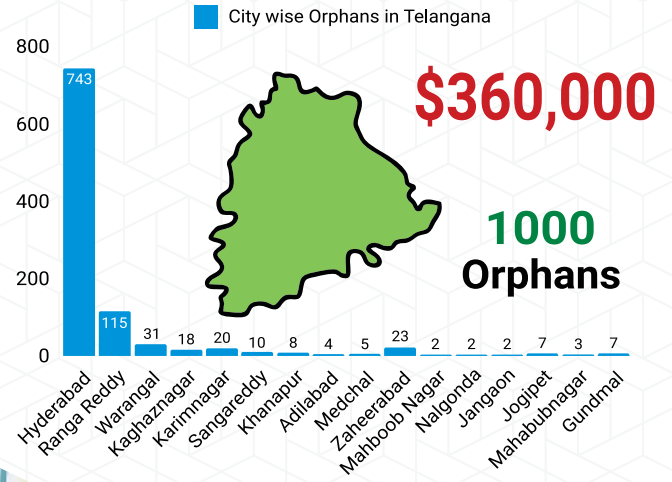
City wise Orphans in Telangana

800
600
400
200
0

743
115
31
18
20
10
8
4
5
23
2
2
2
7
3
7

Hyderabad
Ranga Reddy
Warangal
Kaghaznagar
Karimnagar
Sangareddy
Khanapur
Adilabad
Medchal
Zaheerabad
Mahboob Nagar
Nalgonda
Jangaon
Jogipet
Mahabubnagar
Gundmal

$360,000

1000
Orphans